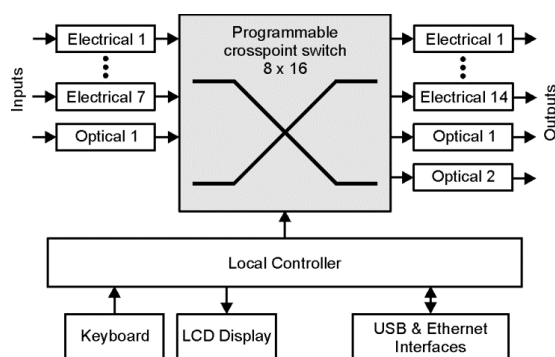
Inputs

Electrical 1

Electrical 7

Optical 1

Programmable crosspoint switch 8 x 16

Electrical 1

Electrical 14

Optical 1

Optical 2

Outputs

Local Controller

Keyboard

LCD Display

USB & Ethernet Interfaces